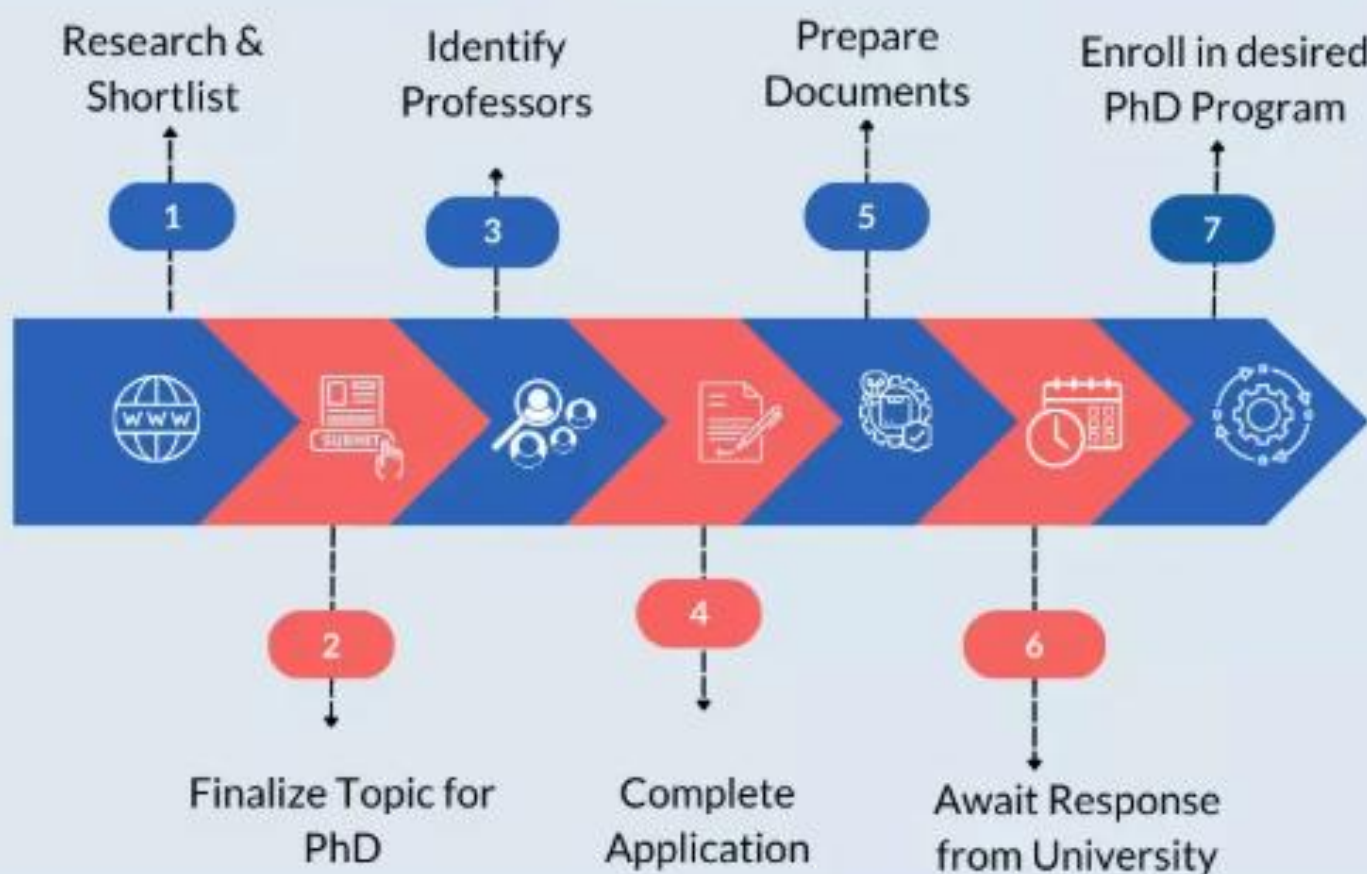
Research & Shortlist

1

Identify Professors

3

Prepare Documents

5

Enroll in desired PhD Program

7

www

SUBMIT

2

Finalize Topic for PhD

4

Complete Application

6

Await Response from University